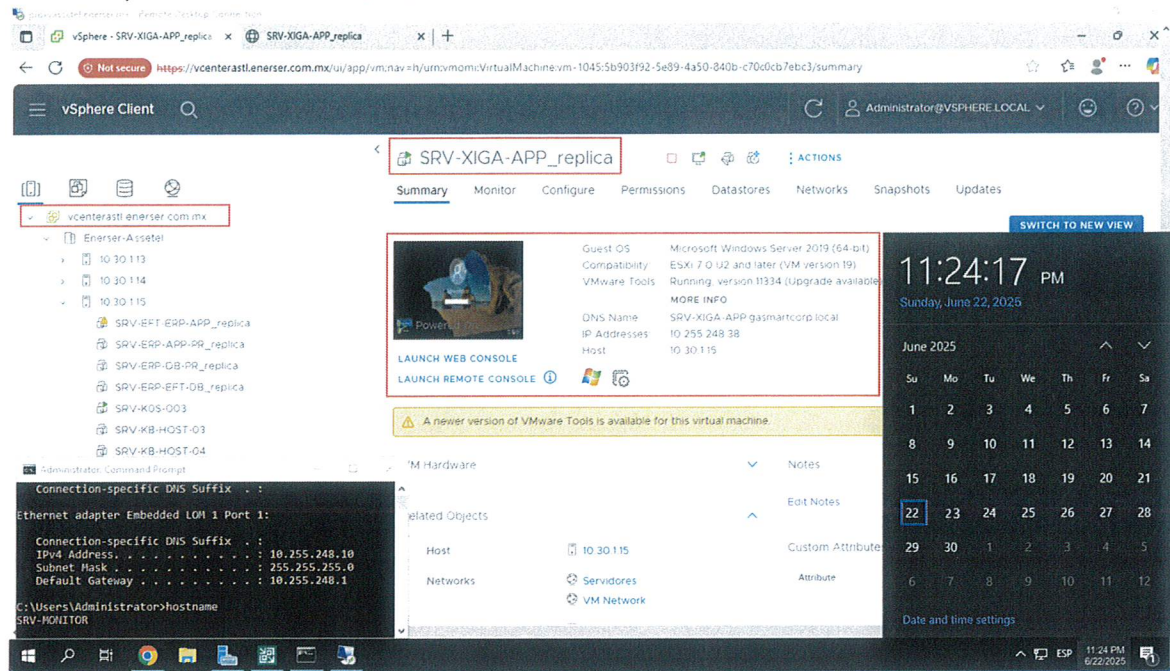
vSphere - SRV-XIGA-APP_replica ×
SRV-XIGA-APP_replica ×
Not secure https://vcenterastl.enerser.com.mx/ui/app/vm;nav=h/urn:vmomi:VirtualMachine:vm-1045:5b903f92-5e89-4a50-840b-c70c0b7ebc3/summary

vSphere Client
Administrator@VSPHERE.LOCAL

vcenterastl.enerser.com.mx
Enerser-Assetel
10.30.1.13
10.30.1.14
10.30.1.15
SRV-EFT-ERP-APP_replica
SRV-ERP-APP-PR_replica
SRV-ERP-DB-PR_replica
SRV-ERP-EFT-DB_replica
SRV-K0S-003
SRV-KB-HOST-03
SRV-KB-HOST-04

SRV-XIGA-APP_replica
ACTIONS
Summary Monitor Configure Permissions Datastores Networks Snapshots Updates
SWITCH TO NEW VIEW

Guest OS Microsoft Windows Server 2019 (64-bit)
Compatibility ESXi 7.0 U2 and later (VM version 19)
VMware Tools Running, version 11334 (Upgrade available
MORE INFO
DNS Name SRV-XIGA-APP.gasmartcorp.local
IP Addresses 10.255.248.38
Host 10.30.1.15
LAUNCH WEB CONSOLE
LAUNCH REMOTE CONSOLE

A newer version of VMware Tools is available for this virtual machine.
VM Hardware
Notes
Edit Notes
Related Objects
Host 10.30.1.15
Custom Attribute
Networks Servidores
VM Network
Attribute

Administrator: Command Prompt
Connection-specific DNS Suffix . :

Ethernet adapter Embedded LOM 1 Port 1:

Connection-specific DNS Suffix . :
IPv4 Address. . . . . . . . . . . : 10.255.248.10
Subnet Mask . . . . . . . . . . . : 255.255.255.0
Default Gateway . . . . . . . . . : 10.255.248.1

C:\Users\Administrator>hostname
SRV-MONITOR

11:24:17 PM
Sunday, June 22, 2025
June 2025
| Su | Mo | Tu | We | Th | Fr | Sa |
|---|---|---|---|---|---|---|
| 1 | 2 | 3 | 4 | 5 | 6 | 7 |
| 8 | 9 | 10 | 11 | 12 | 13 | 14 |
| 15 | 16 | 17 | 18 | 19 | 20 | 21 |
| 22 | 23 | 24 | 25 | 26 | 27 | 28 |
| 29 | 30 | 1 | 2 | 3 | 4 | 5 |
| 6 | 7 | 8 | 9 | 10 | 11 | 12 |
Date and time settings

ESP 11:24 PM 6/22/2025